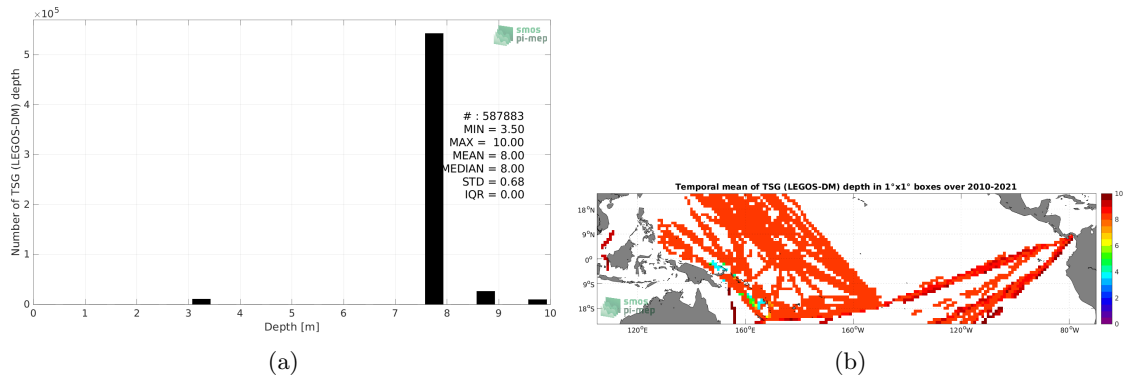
$\times 10^5$

smos pi-mep

Number of TSG (LEGOS-DM) depth

5
4
3
2
1
0

# : 587883
MIN = 3.50
MAX = 10.00
MEAN = 8.00
MEDIAN = 8.00
STD = 0.68
IQR = 0.00

0 1 2 3 4 5 6 7 8 9 10
Depth [m]

(a)

Temporal mean of TSG (LEGOS-DM) depth in 1°x1° boxes over 2010-2021

18°N
9°N
0°
9°S
18°S

120°E 160°E 160°W 120°W 80°W

smos pi-mep

10
8
6
4
2
0

(b)